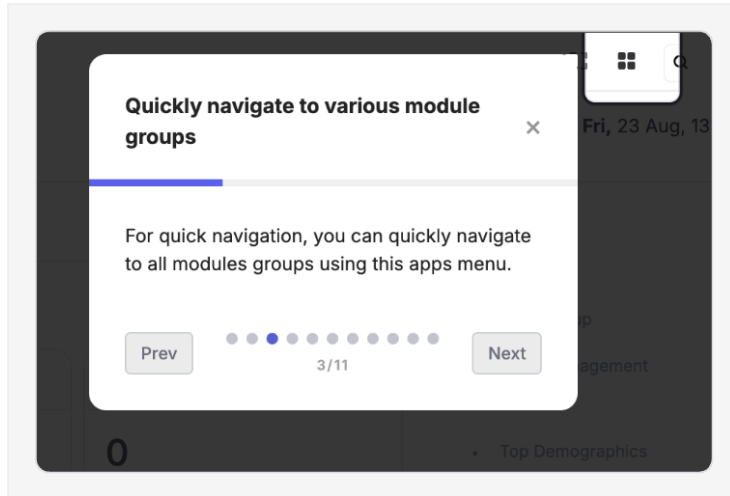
Quickly navigate to various module groups

×

For quick navigation, you can quickly navigate to all modules groups using this apps menu.

Prev

3/11

Next

Fri, 23 Aug, 13

p

agement

0

Top Demographics